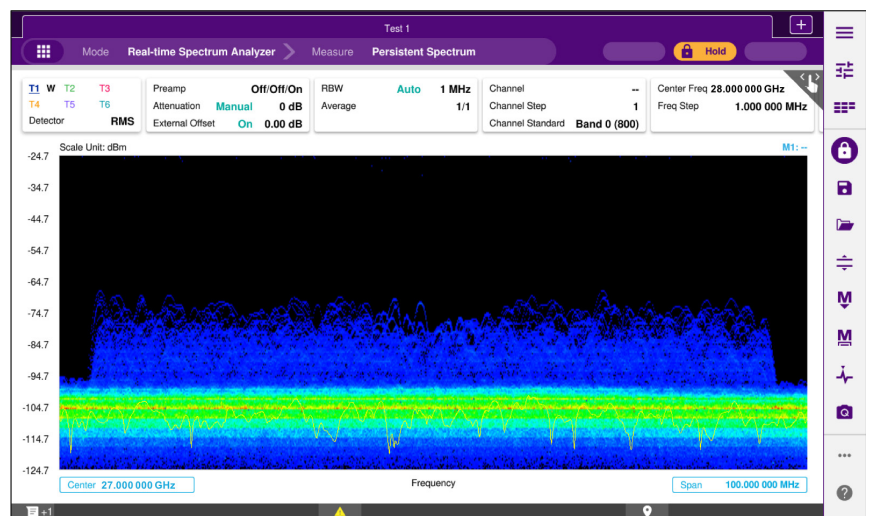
Test 1

Mode Real-time Spectrum Analyzer Measure Persistent Spectrum

Hold

T1 W T2 T3
T4 T5 T6
Detector RMS

Preamp Off/Off/On
Attenuation Manual 0 dB
External Offset On 0.00 dB

RBW Auto 1 MHz
Average 1/1

Channel --
Channel Step 1
Channel Standard Band 0 (800)

Center Freq 28.000 000 GHz
Freq Step 1.000 000 MHz

Scale Unit: dBm

M1: --

-24.7
-34.7
-44.7
-54.7
-64.7
-74.7
-84.7
-94.7
-104.7
-114.7
-124.7

Center 27.000 000 GHz

Frequency

Span 100.000 000 MHz

+1